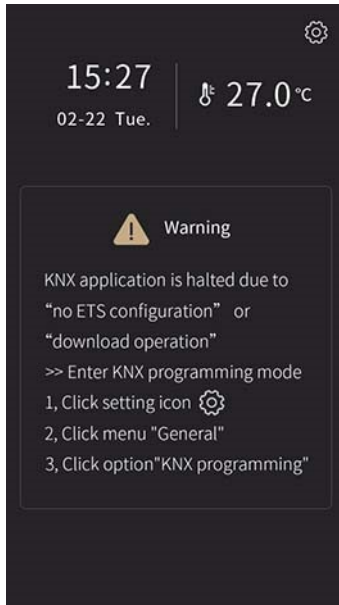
15:27
02-22 Tue.

27.0℃

Warning

KNX application is halted due to “no ETS configuration” or “download operation”
>> Enter KNX programming mode
1, Click setting icon
2, Click menu "General"
3, Click option"KNX programming"